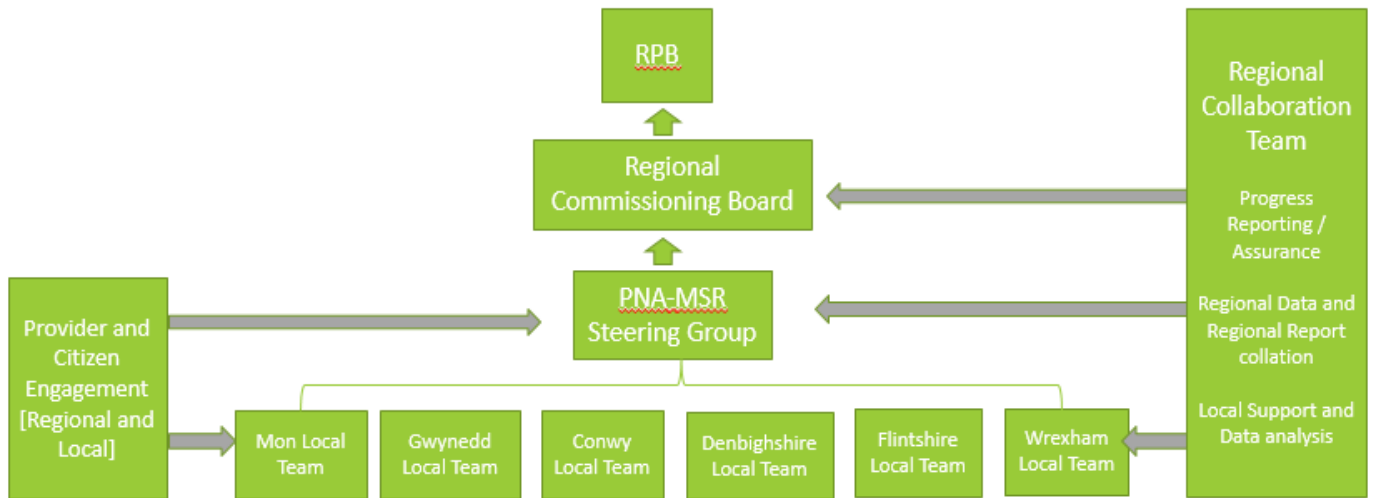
RPB

Regional Commissioning Board

PNA-MSR Steering Group

Regional Collaboration Team

Progress Reporting / Assurance

Regional Data and Regional Report collation

Local Support and Data analysis

Provider and Citizen Engagement [Regional and Local]

Mon Local Team

Gwynedd Local Team

Conwy Local Team

Denbighshire Local Team

Flintshire Local Team

Wrexham Local Team